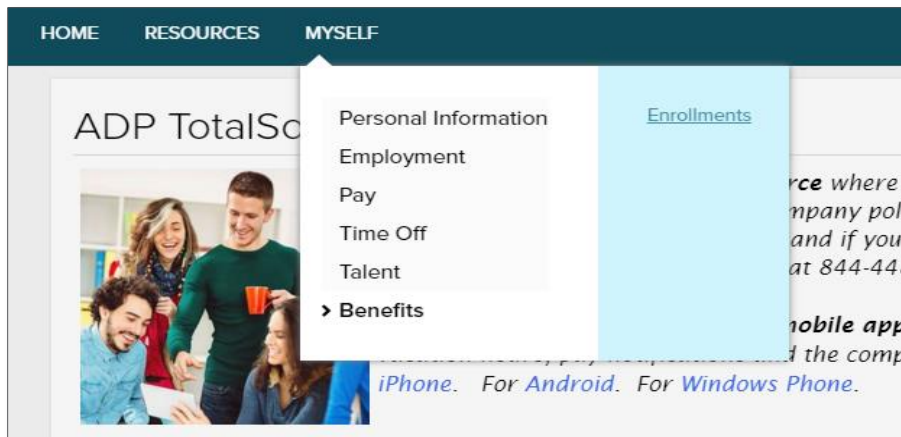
HOME RESOURCES MYSELF

ADP TotalSo

Personal Information
Employment
Pay
Time Off
Talent
› Benefits

Enrollments

rce where
mpany pol
and if you
at 844-44

mobile app

iPhone. For Android. For Windows Phone.